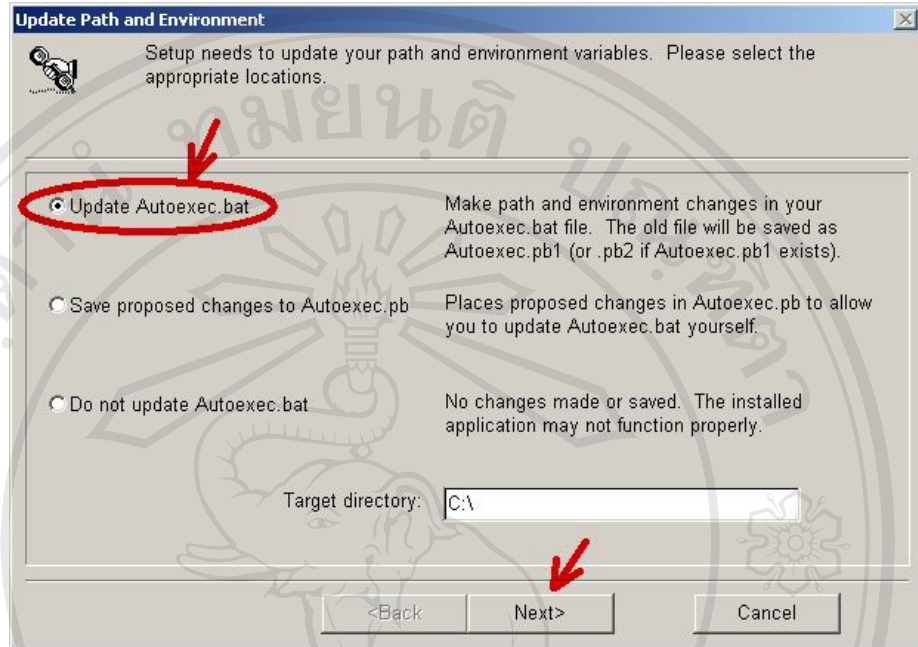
Update Path and Environment

Setup needs to update your path and environment variables. Please select the appropriate locations.

Update Autoexec.bat

Make path and environment changes in your Autoexec.bat file. The old file will be saved as Autoexec.pb1 (or .pb2 if Autoexec.pb1 exists).

Save proposed changes to Autoexec.pb

Places proposed changes in Autoexec.pb to allow you to update Autoexec.bat yourself.

Do not update Autoexec.bat

No changes made or saved. The installed application may not function properly.

Target directory: C:\

<Back Next> Cancel